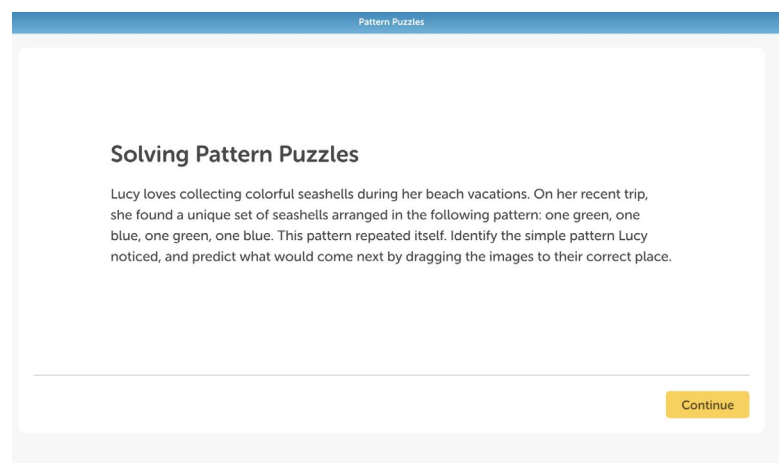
Pattern Puzzles

Solving Pattern Puzzles

Lucy loves collecting colorful seashells during her beach vacations. On her recent trip, she found a unique set of seashells arranged in the following pattern: one green, one blue, one green, one blue. This pattern repeated itself. Identify the simple pattern Lucy noticed, and predict what would come next by dragging the images to their correct place.

Continue